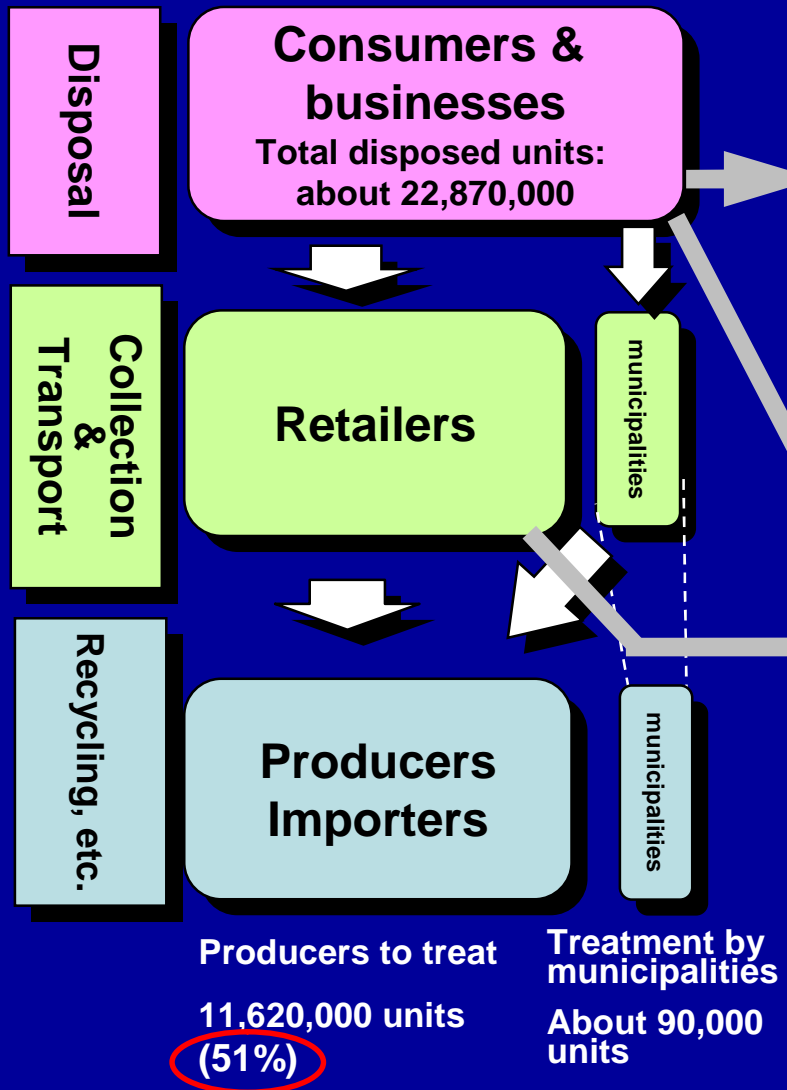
Disposal

Consumers & businesses
Total disposed units: about 22,870,000

Collection & Transport

Retailers

municipalities

Recycling, etc.

Producers Importers

municipalities

Producers to treat

11,620,000 units (51%)

Treatment by municipalities

About 90,000 units